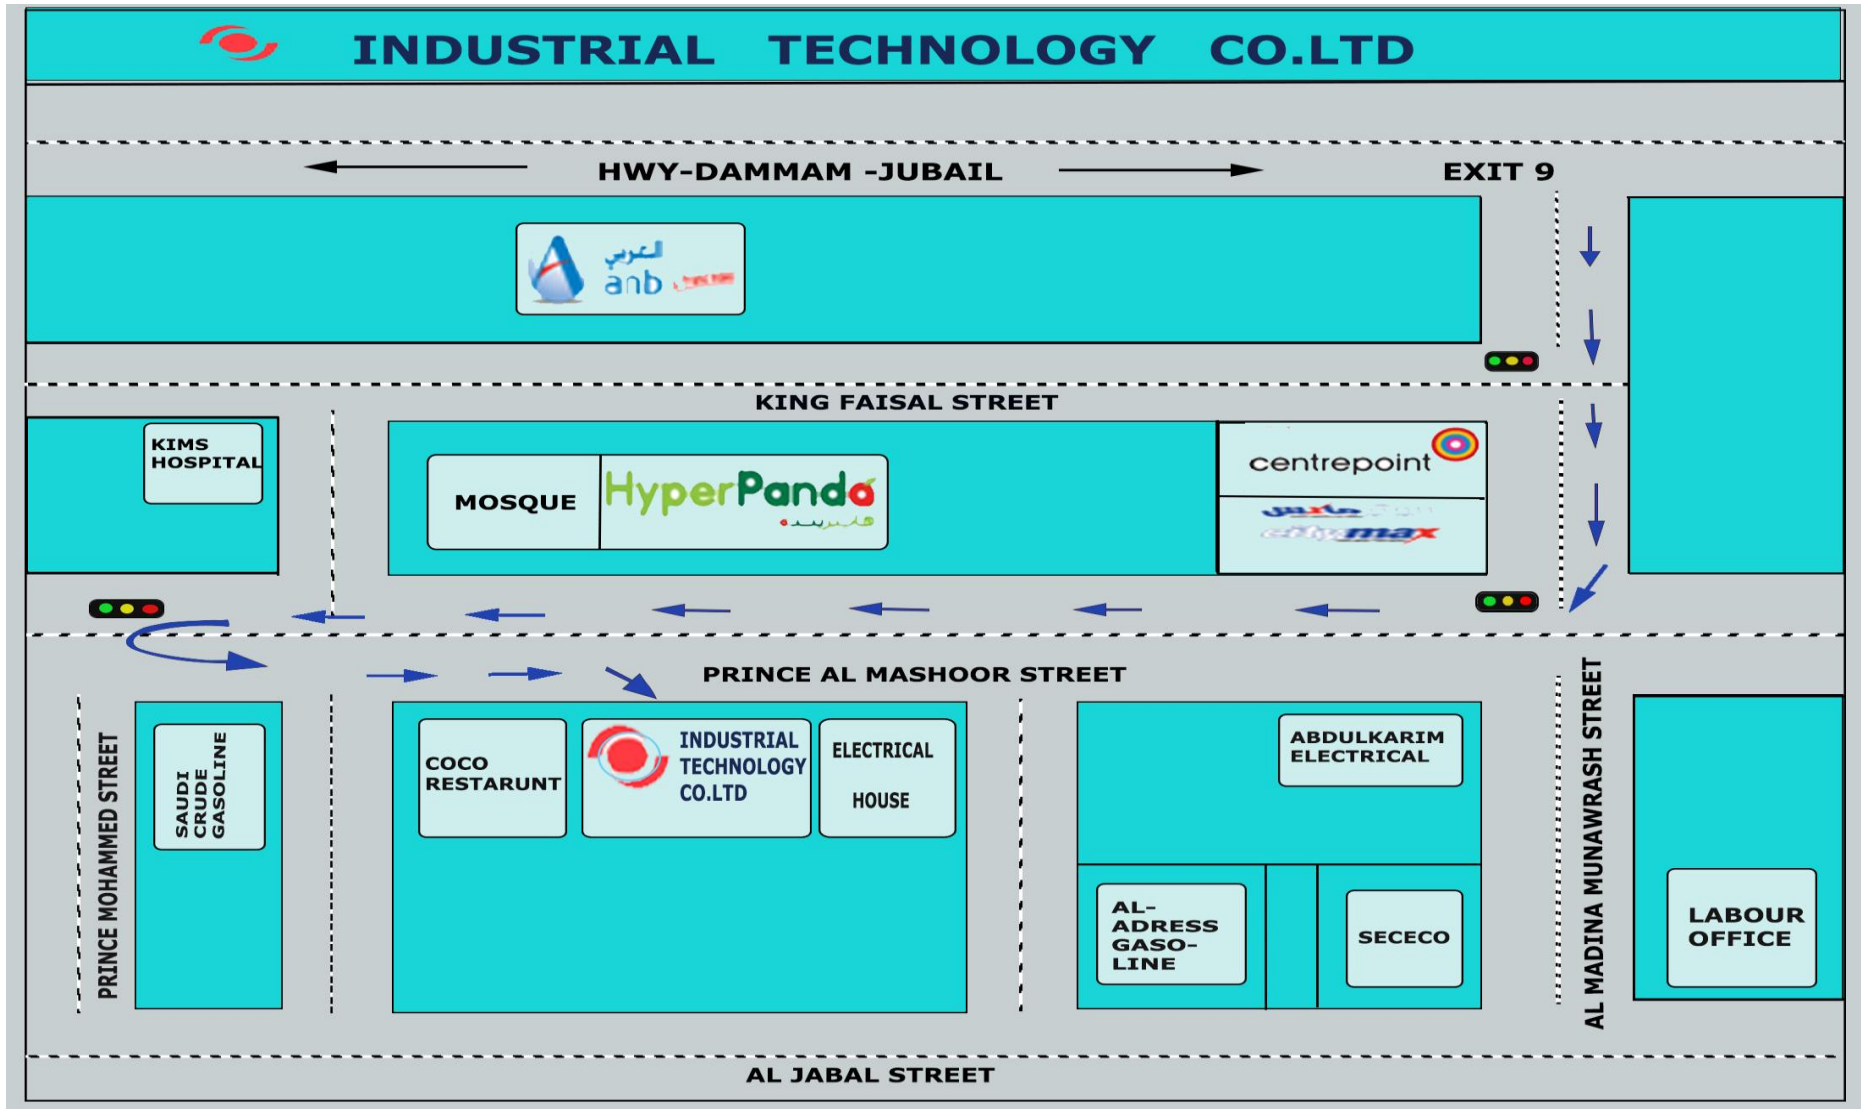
INDUSTRIAL TECHNOLOGY CO.LTD

HWY-DAMMAM -JUBAIL

EXIT 9

العربي
anb

KING FAISAL STREET

KIMS HOSPITAL

MOSQUE

HyperPanda
هايبربنده

centrepoint

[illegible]
citymax

PRINCE AL MASHOOR STREET

PRINCE MOHAMMED STREET

SAUDI CRUDE GASOLINE

COCO RESTARUNT

INDUSTRIAL TECHNOLOGY CO.LTD

ELECTRICAL HOUSE

ABDULKARIM ELECTRICAL

AL-ADRESS GASO-LINE

SECECO

AL MADINA MUNAWRASH STREET

LABOUR OFFICE

AL JABAL STREET